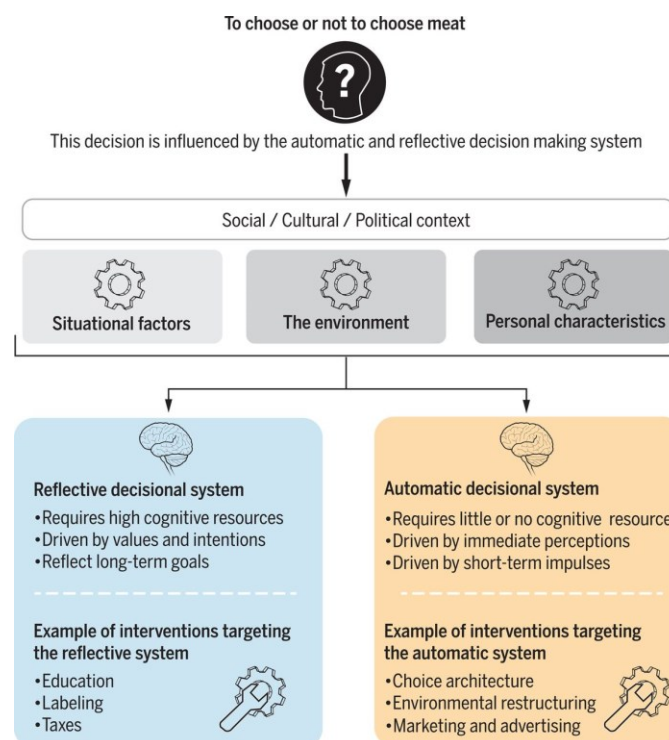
To choose or not to choose meat

?

This decision is influenced by the automatic and reflective decision making system

Social / Cultural / Political context

Situational factors

The environment

Personal characteristics

Reflective decisional system

•Requires high cognitive resources
•Driven by values and intentions
•Reflect long-term goals

Example of interventions targeting the reflective system

•Education
•Labeling
•Taxes

Automatic decisional system

•Requires little or no cognitive resource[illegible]
•Driven by immediate perceptions
•Driven by short-term impulses

Example of interventions targeting the automatic system

•Choice architecture
•Environmental restructuring
•Marketing and advertising